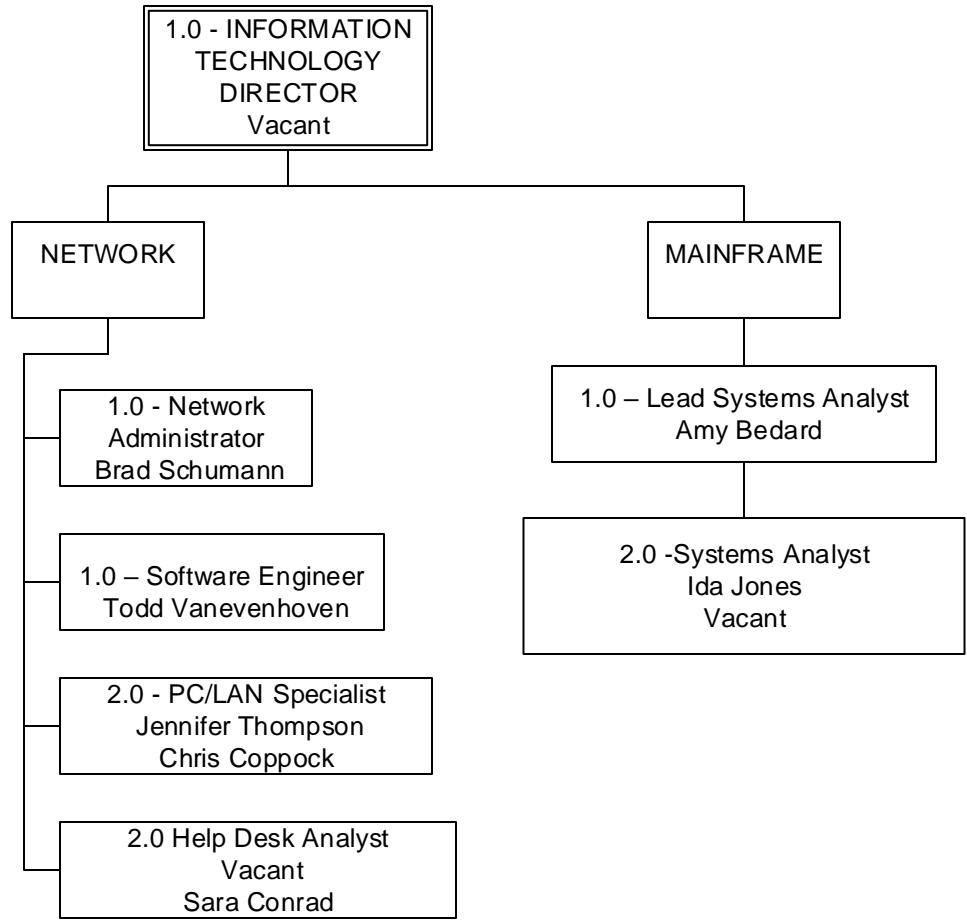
1.0 - INFORMATION TECHNOLOGY DIRECTOR
Vacant

NETWORK

1.0 - Network Administrator
Brad Schumann

1.0 – Software Engineer
Todd Vanevenhoven

2.0 - PC/LAN Specialist
Jennifer Thompson
Chris Coppock

2.0 Help Desk Analyst
Vacant
Sara Conrad

MAINFRAME

1.0 – Lead Systems Analyst
Amy Bedard

2.0 -Systems Analyst
Ida Jones
Vacant